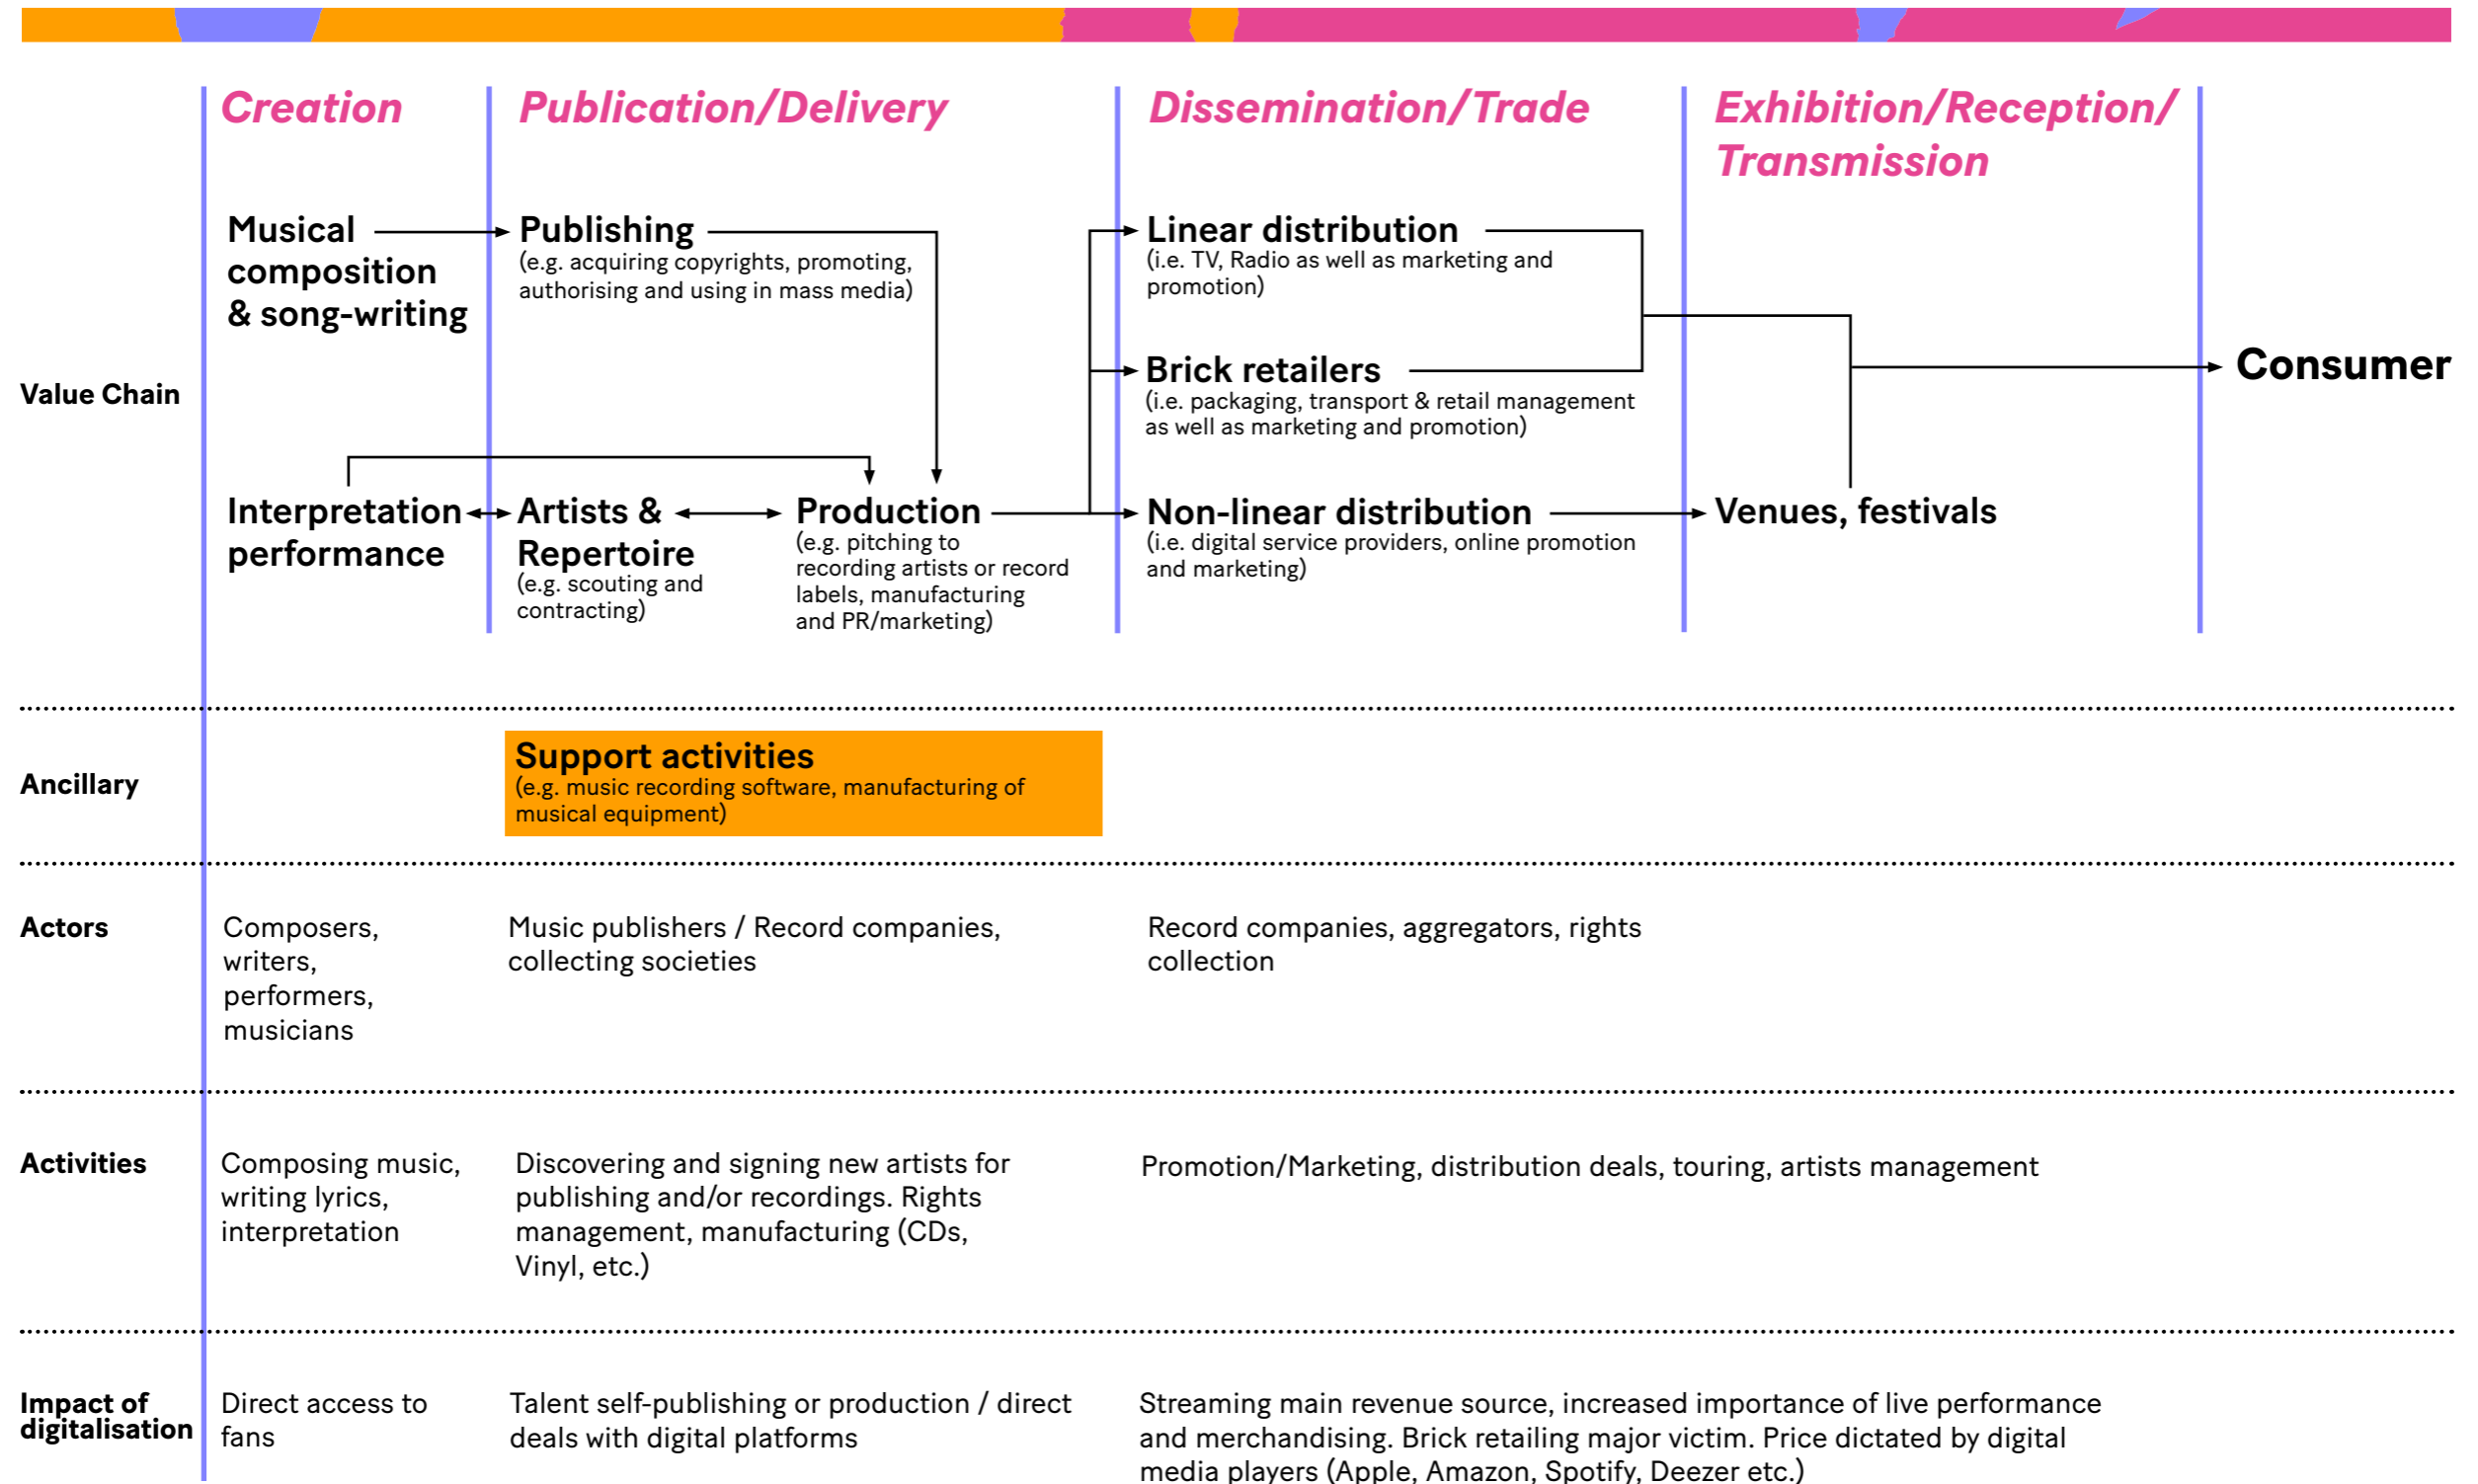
Creation

Publication/Delivery

Dissemination/Trade

Exhibition/Reception/ Transmission

Value Chain

Musical composition & song-writing

Publishing
(e.g. acquiring copyrights, promoting, authorising and using in mass media)

Linear distribution
(i.e. TV, Radio as well as marketing and promotion)

Brick retailers
(i.e. packaging, transport & retail management as well as marketing and promotion)

Consumer

Interpretation performance

Artists & Repertoire
(e.g. scouting and contracting)

Production
(e.g. pitching to recording artists or record labels, manufacturing and PR/marketing)

Non-linear distribution
(i.e. digital service providers, online promotion and marketing)

Venues, festivals

Ancillary

Support activities
(e.g. music recording software, manufacturing of musical equipment)

Actors

Composers, writers, performers, musicians

Music publishers / Record companies, collecting societies

Record companies, aggregators, rights collection

Activities

Composing music, writing lyrics, interpretation

Discovering and signing new artists for publishing and/or recordings. Rights management, manufacturing (CDs, Vinyl, etc.)

Promotion/Marketing, distribution deals, touring, artists management

Impact of digitalisation

Direct access to fans

Talent self-publishing or production / direct deals with digital platforms

Streaming main revenue source, increased importance of live performance and merchandising. Brick retailing major victim. Price dictated by digital media players (Apple, Amazon, Spotify, Deezer etc.)